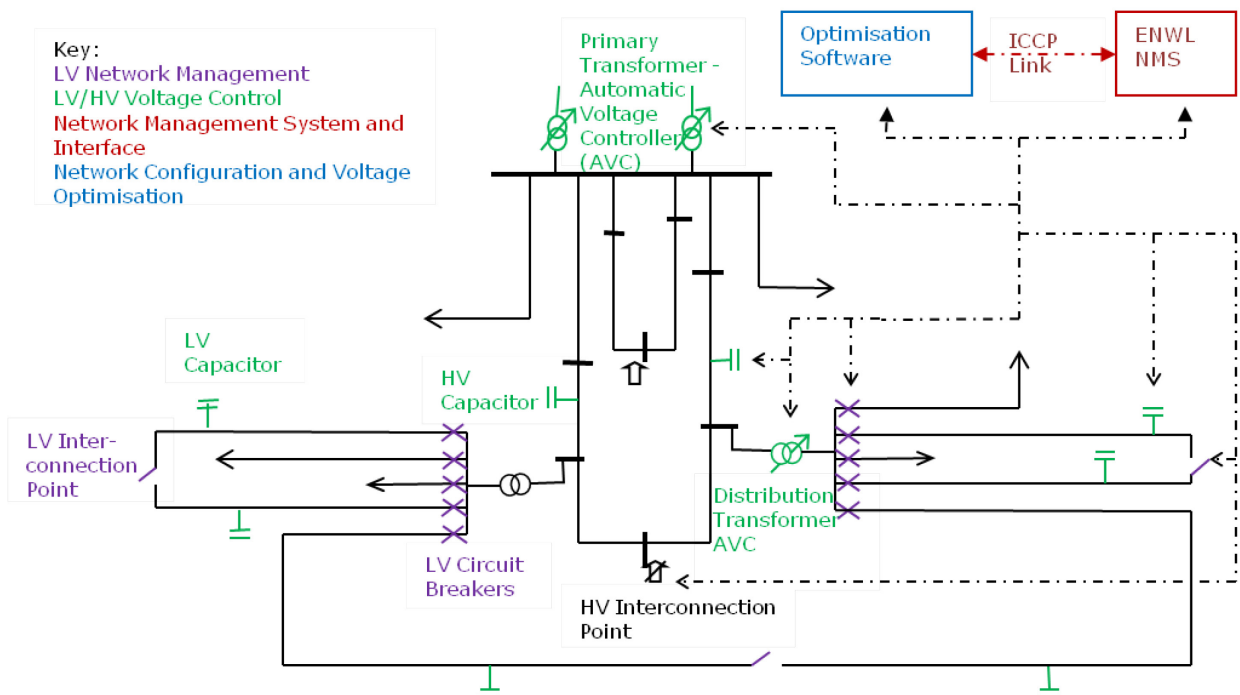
Key:
LV Network Management
LV/HV Voltage Control
Network Management System and Interface
Network Configuration and Voltage Optimisation

Primary Transformer - Automatic Voltage Controller (AVC)

Optimisation Software

ICCP Link

ENWL NMS

LV Capacitor

HV Capacitor

LV Interconnection Point

LV Circuit Breakers

Distribution Transformer AVC

HV Interconnection Point